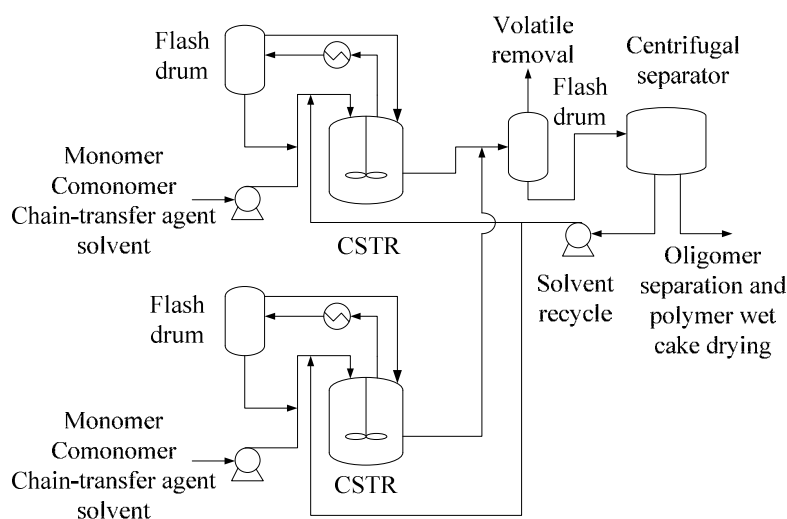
Flash drum

Volatile removal

Centrifugal separator

Flash drum

Monomer
Comonomer
Chain-transfer agent
solvent

CSTR

Solvent recycle

Oligomer separation and polymer wet cake drying

Flash drum

Monomer
Comonomer
Chain-transfer agent
solvent

CSTR